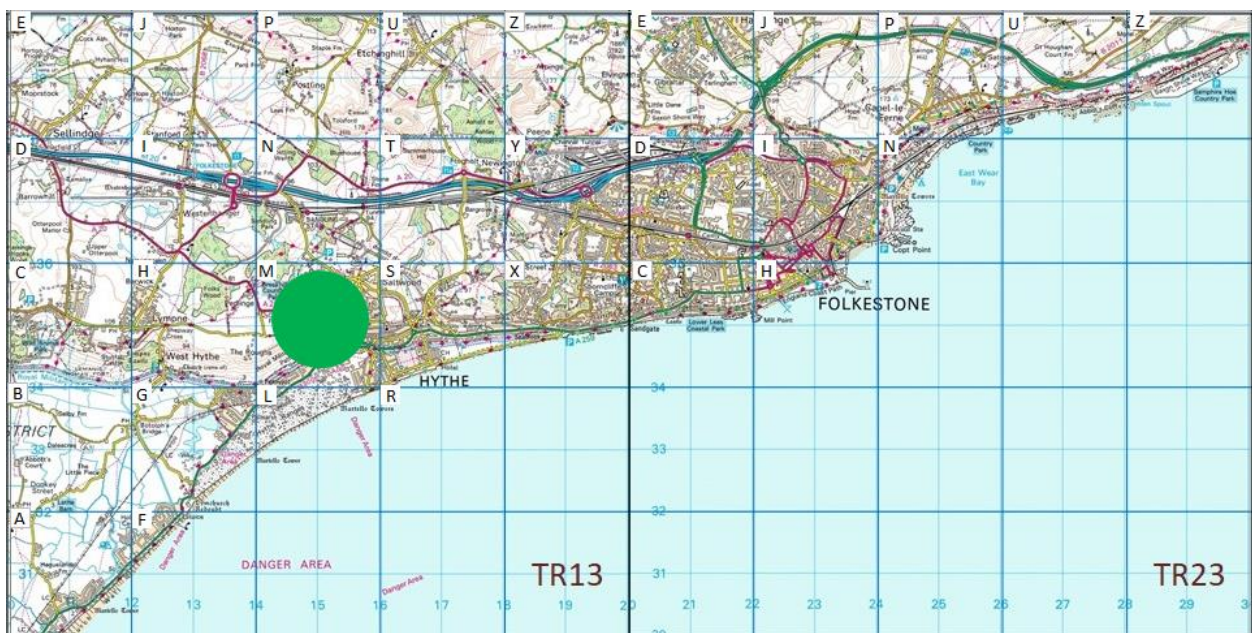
E
J
P
U
Z
E
J
P
U
Z
D
I
N
T
Y
D
I
N
C
H
M
S
X
C
H
B
G
L
R
A
F
Sellindge
Etchinghill
Postling
Newington
Peene
Capel-le-Ferne
Country Park
East Wear Bay
Copt Point
Saltwood
Lympne
West Hythe
Sandgate
Lower Leas Coastal Park
Mill Point
FOLKESTONE
HYTHE
Dymchurch
STRICT
Martello Tower
Danger Area
DANGER AREA
Danger Area
36
34
33
32
31
34
33
32
31
12
13
14
15
16
17
18
19
20
21
22
23
24
25
26
27
28
29
TR13
TR23